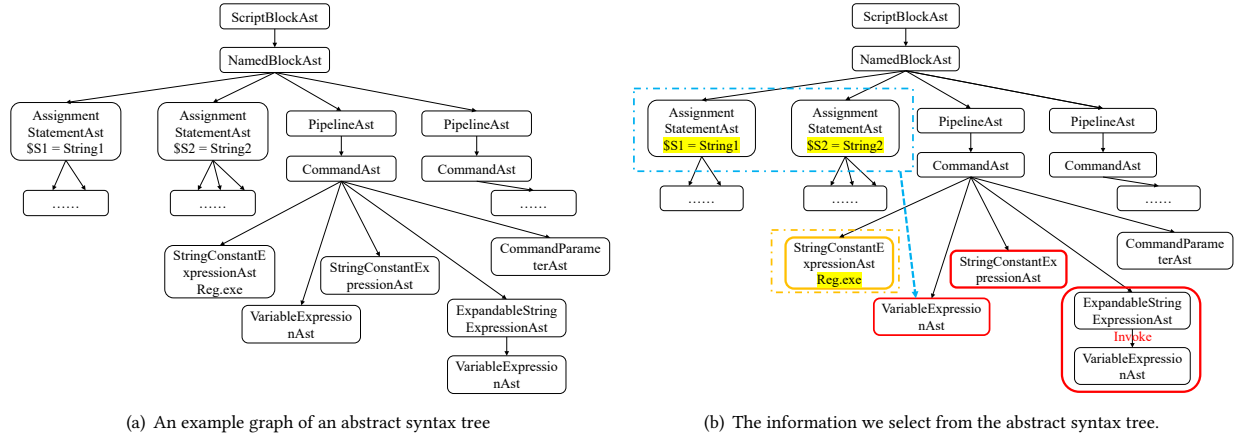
ScriptBlockAst

NamedBlockAst

Assignment StatementAst $S1 = String1

Assignment StatementAst $S2 = String2

PipelineAst

PipelineAst

CommandAst

CommandAst

……

……

……

StringConstantExpressionAst Reg.exe

StringConstantExpressionAst

CommandParameterAst

VariableExpressionAst

ExpandableStringExpressionAst

VariableExpressionAst

(a) An example graph of an abstract syntax tree

ScriptBlockAst

NamedBlockAst

Assignment StatementAst $S1 = String1

Assignment StatementAst $S2 = String2

PipelineAst

PipelineAst

CommandAst

CommandAst

……

……

……

StringConstantExpressionAst Reg.exe

StringConstantExpressionAst

CommandParameterAst

VariableExpressionAst

ExpandableStringExpressionAst

Invoke

VariableExpressionAst

(b) The information we select from the abstract syntax tree.